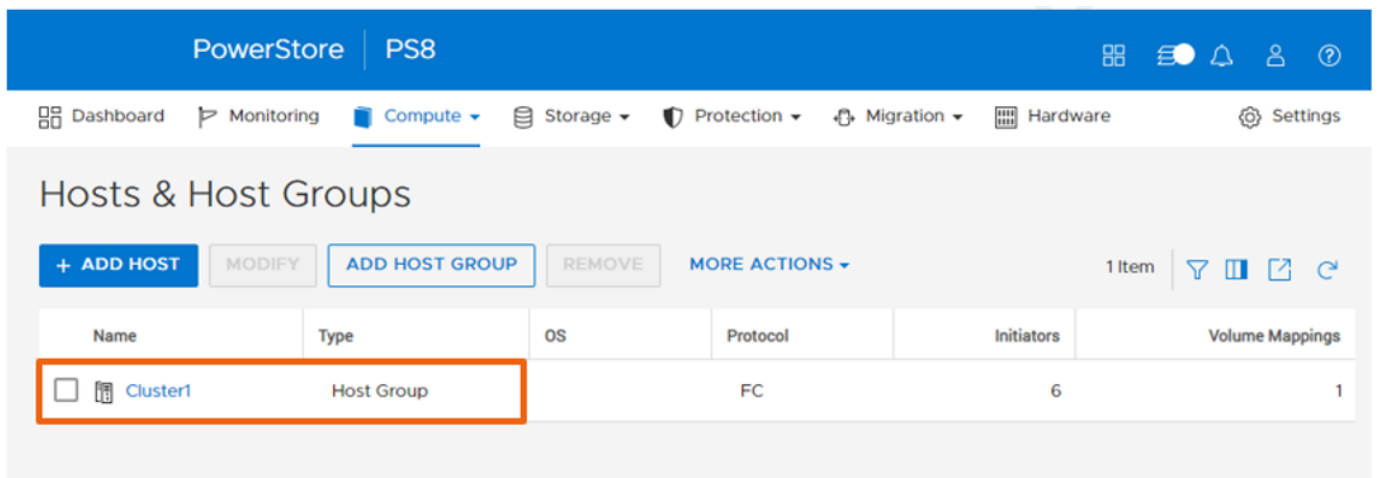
PowerStore | PS8

Dashboard Monitoring Compute ▾ Storage ▾ Protection ▾ Migration ▾ Hardware Settings

Hosts & Host Groups

+ ADD HOST MODIFY ADD HOST GROUP REMOVE MORE ACTIONS ▾ 1 Item

| Name | Type | OS | Protocol | Initiators | Volume Mappings |
|---|---|---|---|---|---|
| Cluster1 | Host Group | | FC | 6 | 1 |